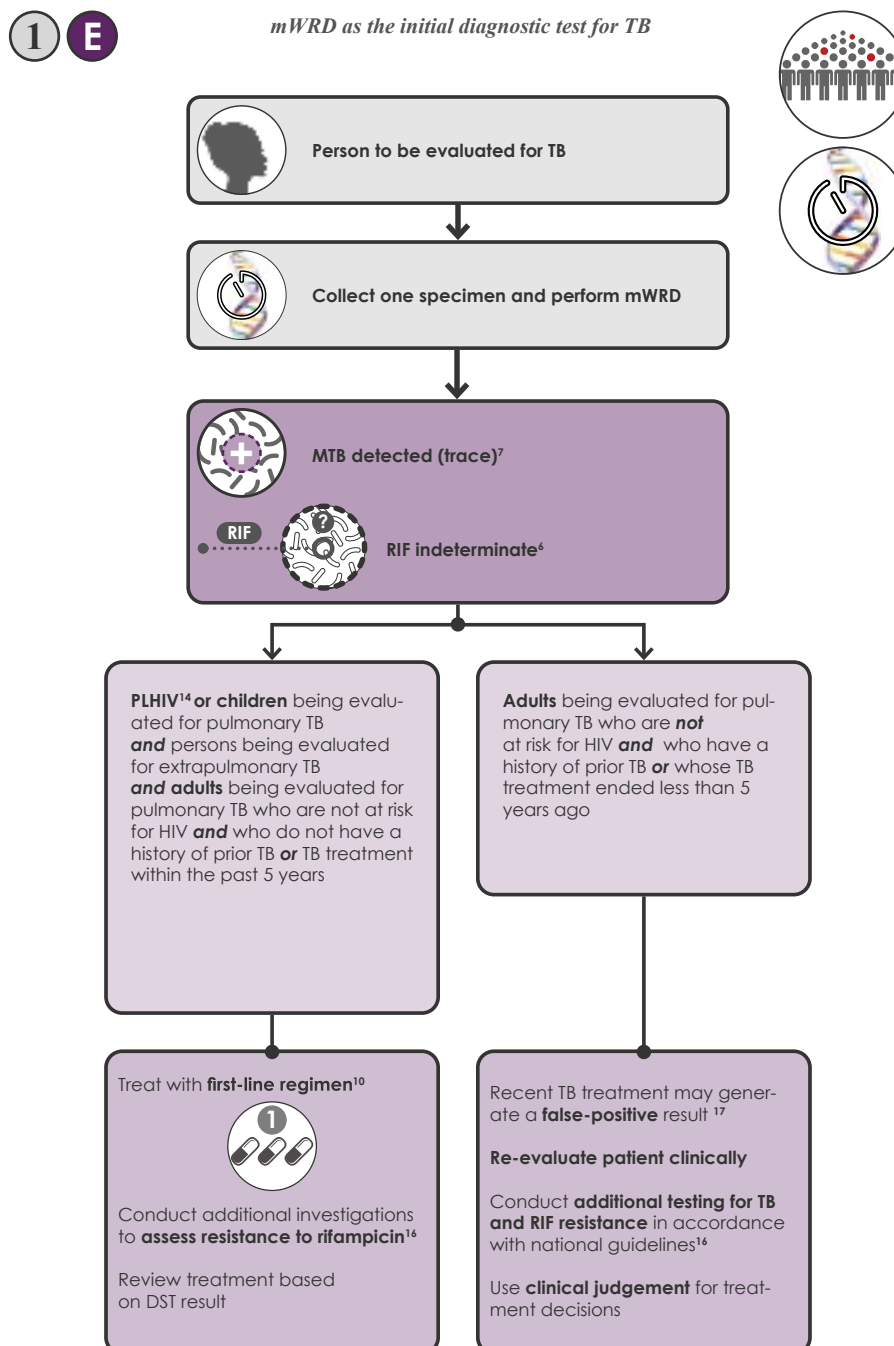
1 E

mWRD as the initial diagnostic test for TB

Person to be evaluated for TB

Collect one specimen and perform mWRD

MTB detected (trace)$^7$

RIF

RIF indeterminate$^6$

PLHIV$^{14}$ or children being evaluated for pulmonary TB and persons being evaluated for extrapulmonary TB and adults being evaluated for pulmonary TB who are not at risk for HIV and who do not have a history of prior TB or TB treatment within the past 5 years

Adults being evaluated for pulmonary TB who are not at risk for HIV and who have a history of prior TB or whose TB treatment ended less than 5 years ago

Treat with first-line regimen$^{10}$

1

Conduct additional investigations to assess resistance to rifampicin$^{16}$

Review treatment based on DST result

Recent TB treatment may generate a false-positive result $^{17}$

Re-evaluate patient clinically

Conduct additional testing for TB and RIF resistance in accordance with national guidelines$^{16}$

Use clinical judgement for treatment decisions